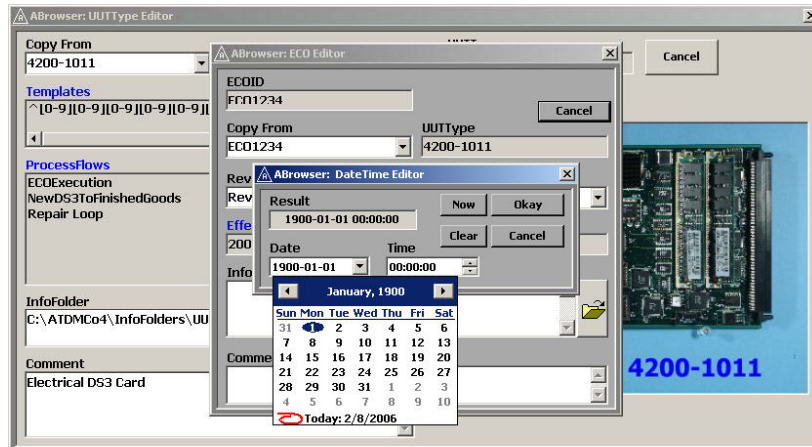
ABrowser: UUTType Editor

Copy From
4200-1011

Cancel

Templates
^[0-9][0-9][0-9][0-9][0-9][

ProcessFlows
ECOExecution
NewDS3ToFinishedGoods
Repair Loop

InfoFolder
C:\ATDMCo4\InfoFolders\UU

Comment
Electrical DS3 Card

ABrowser: ECO Editor

ECOID
ECO1234

Cancel

Copy From
ECO1234

UUTType
4200-1011

Rev
Rev

Effe
200

Info

Comme

ABrowser: DateTime Editor

Result
1900-01-01 00:00:00

Now
Okay
Clear
Cancel

Date
1900-01-01

Time
00:00:00

January, 1900

| Sun | Mon | Tue | Wed | Thu | Fri | Sat |
|---|---|---|---|---|---|---|
| 31 | 1 | 2 | 3 | 4 | 5 | 6 |
| 7 | 8 | 9 | 10 | 11 | 12 | 13 |
| 14 | 15 | 16 | 17 | 18 | 19 | 20 |
| 21 | 22 | 23 | 24 | 25 | 26 | 27 |
| 28 | 29 | 30 | 31 | 1 | 2 | 3 |
| 4 | 5 | 6 | 7 | 8 | 9 | 10 |

Today: 2/8/2006

4200-1011